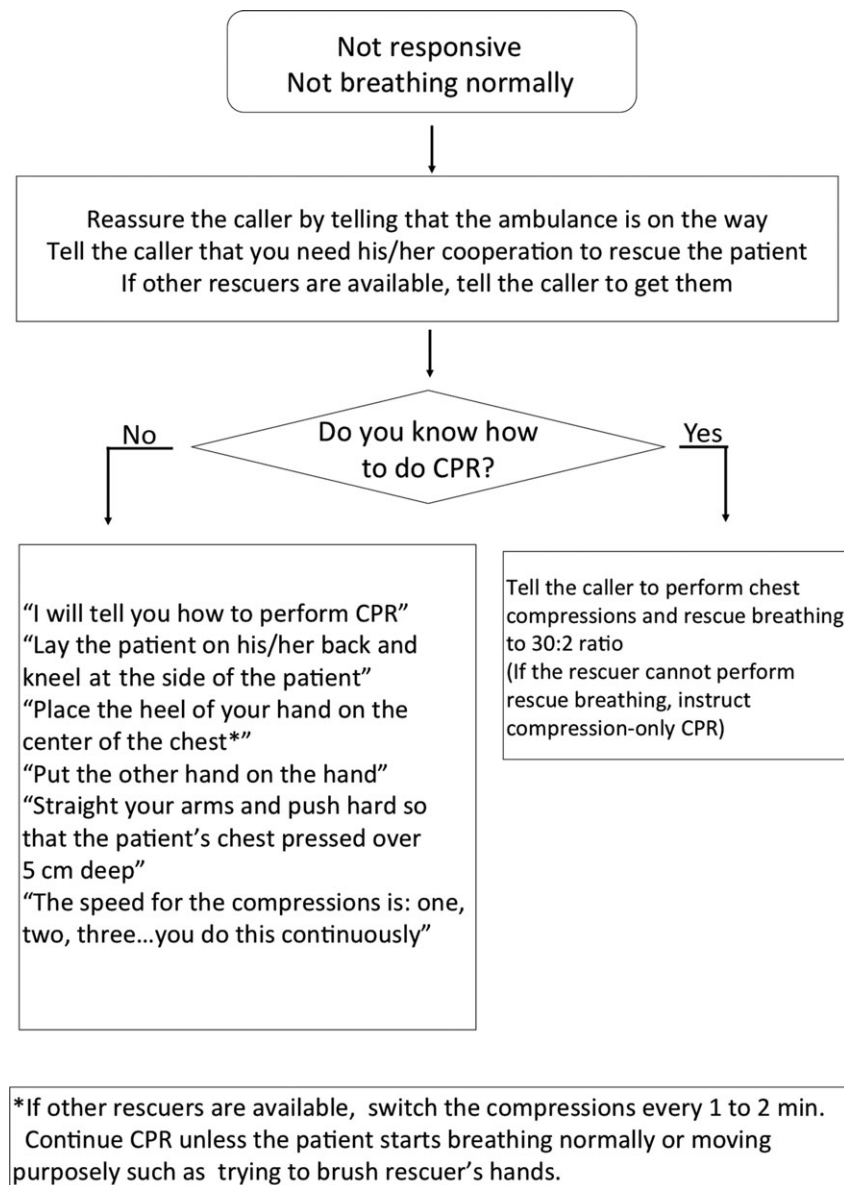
Not responsive
Not breathing normally

Reassure the caller by telling that the ambulance is on the way
Tell the caller that you need his/her cooperation to rescue the patient
If other rescuers are available, tell the caller to get them

No

Do you know how to do CPR?

Yes

"I will tell you how to perform CPR"
"Lay the patient on his/her back and kneel at the side of the patient"
"Place the heel of your hand on the center of the chest*"
"Put the other hand on the hand"
"Straight your arms and push hard so that the patient's chest pressed over 5 cm deep"
"The speed for the compressions is: one, two, three…you do this continuously"

Tell the caller to perform chest compressions and rescue breathing to 30:2 ratio
(If the rescuer cannot perform rescue breathing, instruct compression-only CPR)

*If other rescuers are available, switch the compressions every 1 to 2 min.
Continue CPR unless the patient starts breathing normally or moving purposely such as trying to brush rescuer's hands.